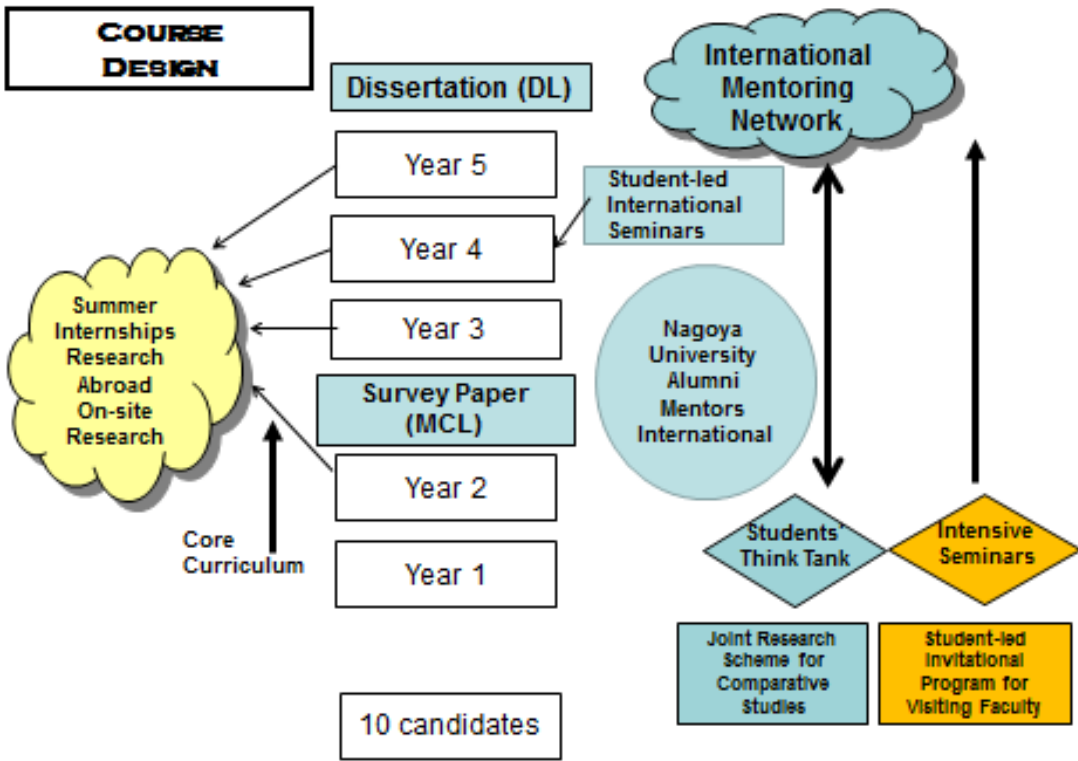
Course Design

Dissertation (DL)

Year 5

Year 4

Year 3

Survey Paper (MCL)

Year 2

Year 1

10 candidates

Summer Internships Research Abroad On-site Research

Core Curriculum

Student-led International Seminars

International Mentoring Network

Nagoya University Alumni Mentors International

Students' Think Tank

Intensive Seminars

Joint Research Scheme for Comparative Studies

Student-led Invitational Program for Visiting Faculty